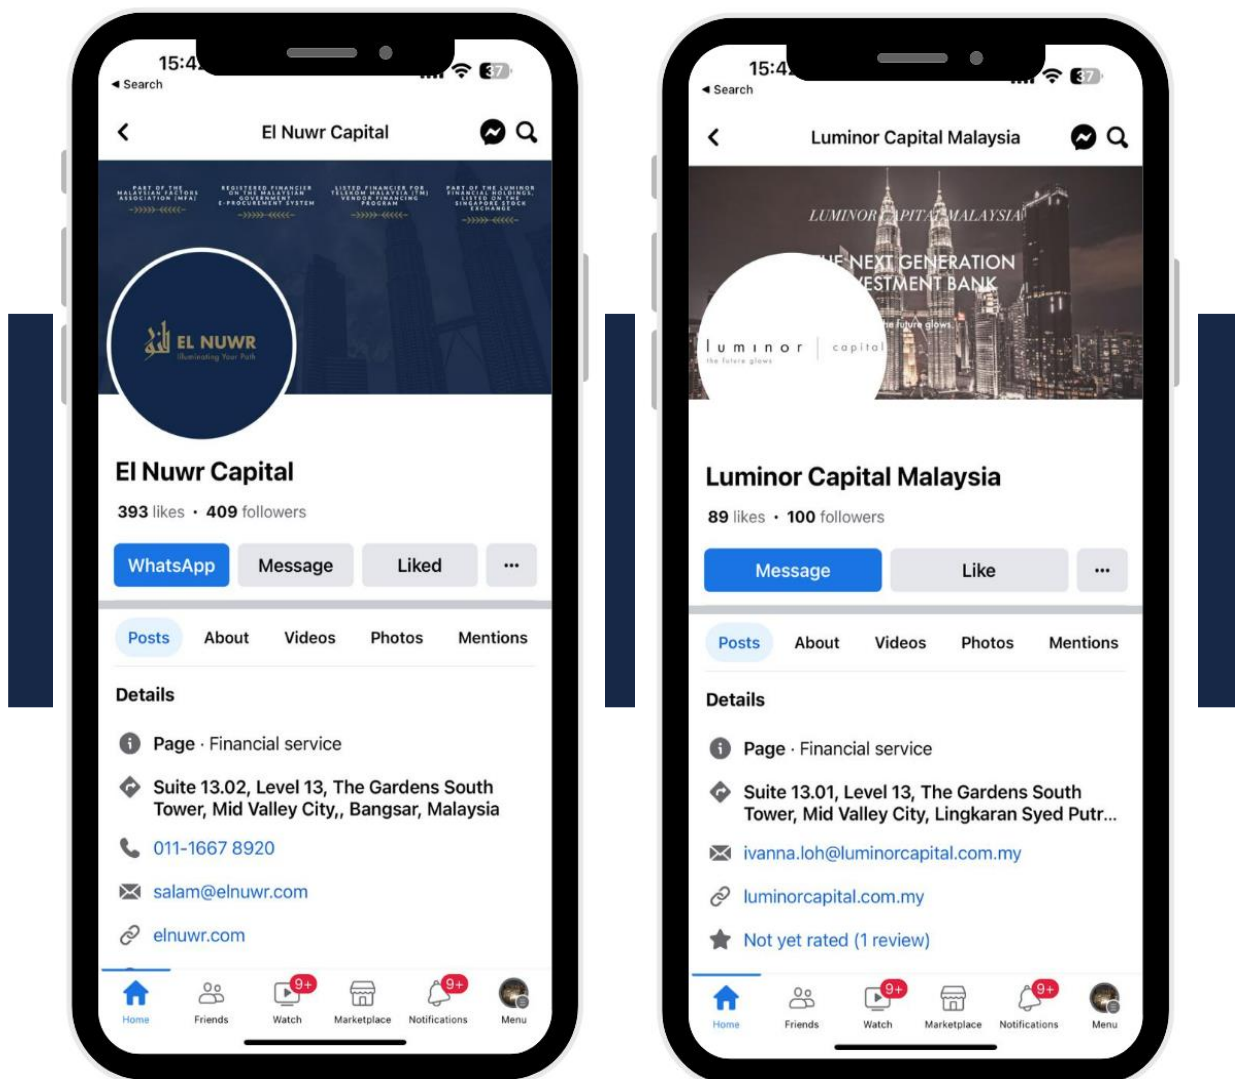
15:4
◂ Search
El Nuwr Capital

PART OF THE MALAYSIAN FACTORS ASSOCIATION (MFA)
REGISTERED FINANCIER ON THE MALAYSIAN GOVERNMENT E-PROCUREMENT SYSTEM
LISTED FINANCIER FOR TELEKOM MALAYSIA (TM) VENDOR FINANCING PROGRAM
PART OF THE LUMINOR FINANCIAL HOLDINGS, LISTED ON THE SINGAPORE STOCK EXCHANGE

EL NUWR
Illuminating Your Path

El Nuwr Capital
393 likes • 409 followers
WhatsApp
Message
Liked
···
Posts
About
Videos
Photos
Mentions
Details
Page · Financial service
Suite 13.02, Level 13, The Gardens South Tower, Mid Valley City,, Bangsar, Malaysia
011-1667 8920
salam@elnuwr.com
elnuwr.com
Home
Friends
9+
Watch
Marketplace
9+
Notifications
Menu

15:4
◂ Search
Luminor Capital Malaysia
LUMINOR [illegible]PITA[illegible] MALAYSIA
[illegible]E NEXT GENERATION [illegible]ESTMENT BANK
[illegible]e future glows
luminor | capital
the future glows
Luminor Capital Malaysia
89 likes • 100 followers
Message
Like
···
Posts
About
Videos
Photos
Mentions
Details
Page · Financial service
Suite 13.01, Level 13, The Gardens South Tower, Mid Valley City, Lingkaran Syed Putr...
ivanna.loh@luminorcapital.com.my
luminorcapital.com.my
Not yet rated (1 review)
Home
Friends
9+
Watch
Marketplace
9+
Notifications
Menu